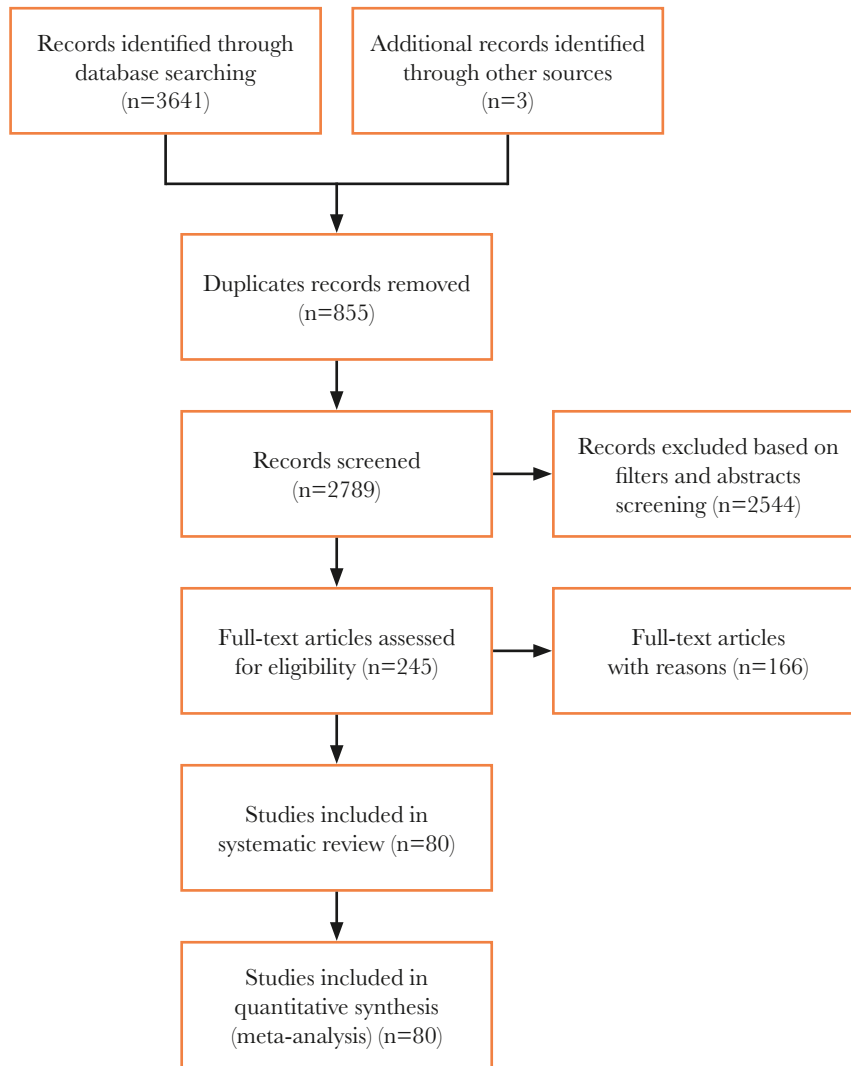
Records identified through database searching (n=3641)

Additional records identified through other sources (n=3)

Duplicates records removed (n=855)

Records screened (n=2789)

Records excluded based on filters and abstracts screening (n=2544)

Full-text articles assessed for eligibility (n=245)

Full-text articles with reasons (n=166)

Studies included in systematic review (n=80)

Studies included in quantitative synthesis (meta-analysis) (n=80)